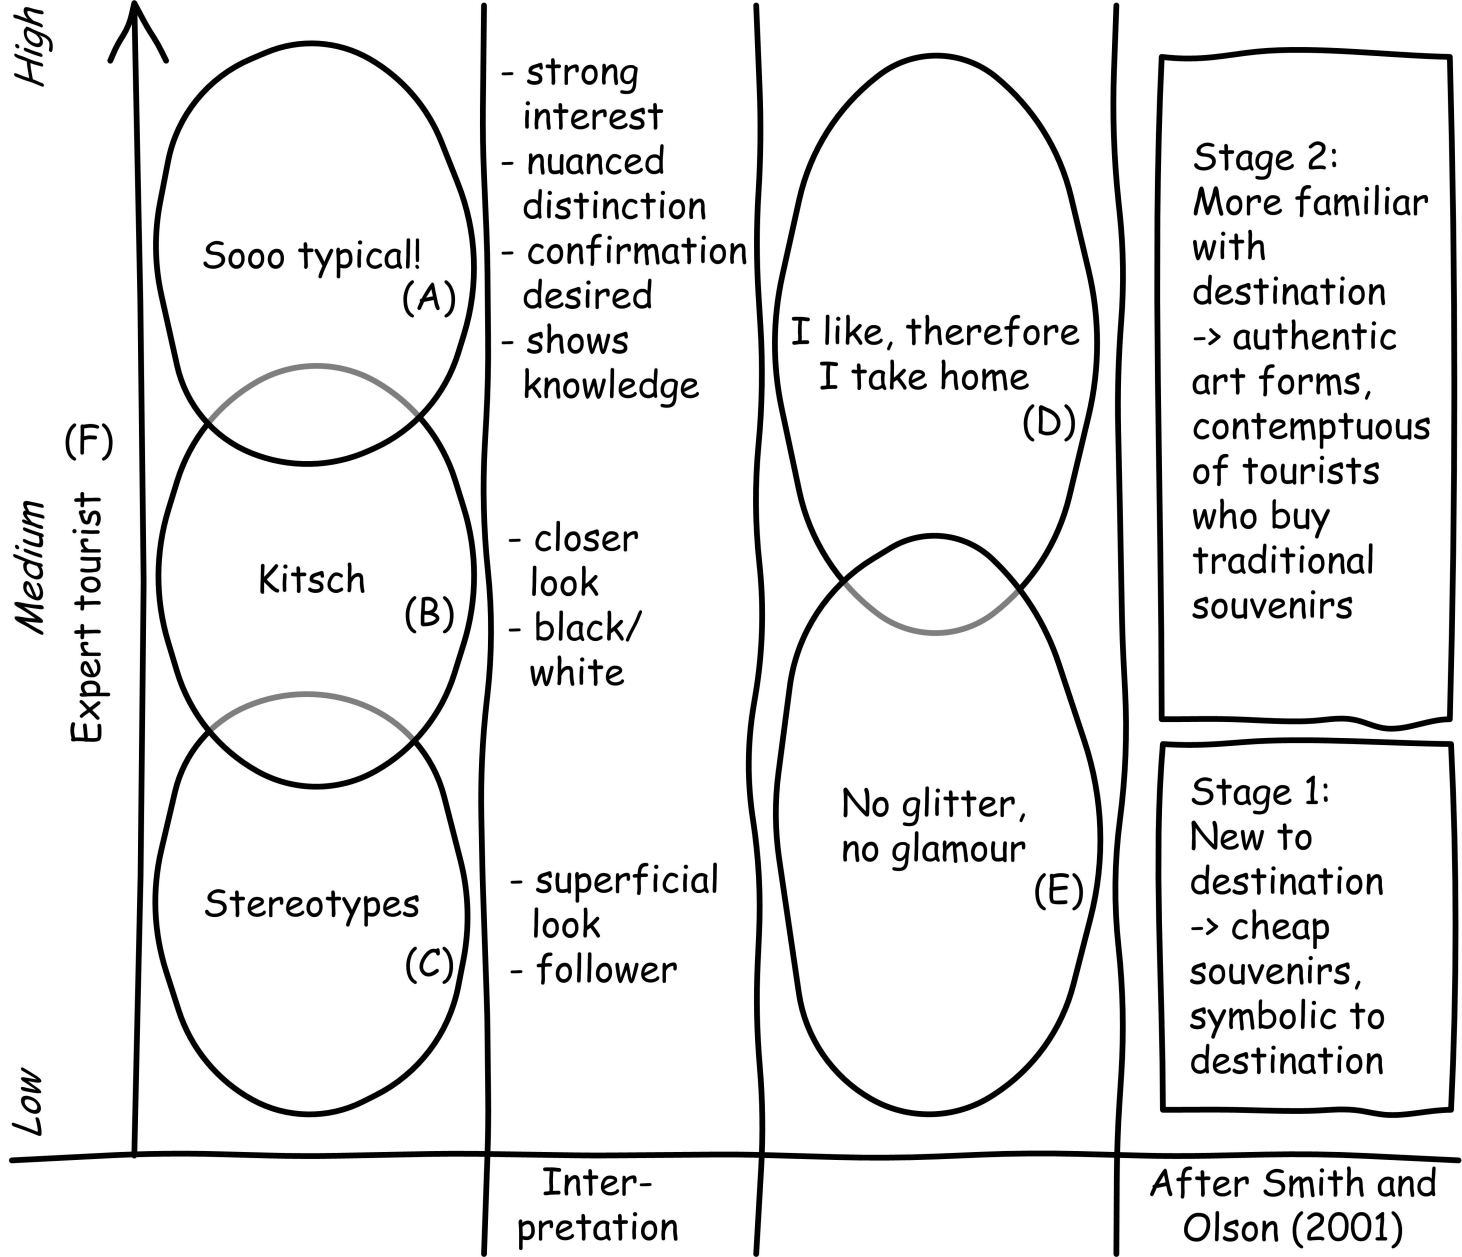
High

Medium

Low

Expert tourist

(F)

Sooo typical!
(A)

Kitsch
(B)

Stereotypes
(C)

- strong interest
- nuanced distinction
- confirmation desired
- shows knowledge

- closer look
- black/ white

- superficial look
- follower

I like, therefore I take home
(D)

No glitter, no glamour
(E)

Stage 2: More familiar with destination -> authentic art forms, contemptuous of tourists who buy traditional souvenirs

Stage 1: New to destination -> cheap souvenirs, symbolic to destination

Interpretation

After Smith and Olson (2001)